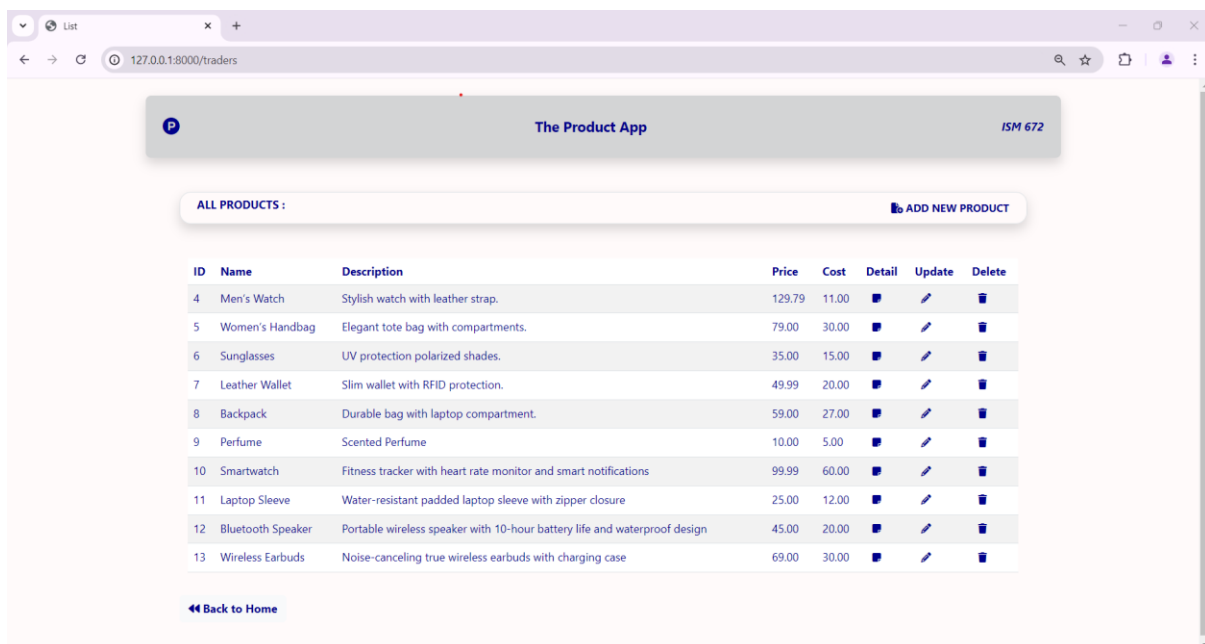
List

127.0.0.1:8000/traders

P

The Product App

ISM 672

ALL PRODUCTS :

ADD NEW PRODUCT

| ID | Name | Description | Price | Cost | Detail | Update | Delete |
|---|---|---|---|---|---|---|---|
| 4 | Men's Watch | Stylish watch with leather strap. | 129.79 | 11.00 | | | |
| 5 | Women's Handbag | Elegant tote bag with compartments. | 79.00 | 30.00 | | | |
| 6 | Sunglasses | UV protection polarized shades. | 35.00 | 15.00 | | | |
| 7 | Leather Wallet | Slim wallet with RFID protection. | 49.99 | 20.00 | | | |
| 8 | Backpack | Durable bag with laptop compartment. | 59.00 | 27.00 | | | |
| 9 | Perfume | Scented Perfume | 10.00 | 5.00 | | | |
| 10 | Smartwatch | Fitness tracker with heart rate monitor and smart notifications | 99.99 | 60.00 | | | |
| 11 | Laptop Sleeve | Water-resistant padded laptop sleeve with zipper closure | 25.00 | 12.00 | | | |
| 12 | Bluetooth Speaker | Portable wireless speaker with 10-hour battery life and waterproof design | 45.00 | 20.00 | | | |
| 13 | Wireless Earbuds | Noise-canceling true wireless earbuds with charging case | 69.00 | 30.00 | | | |

Back to Home